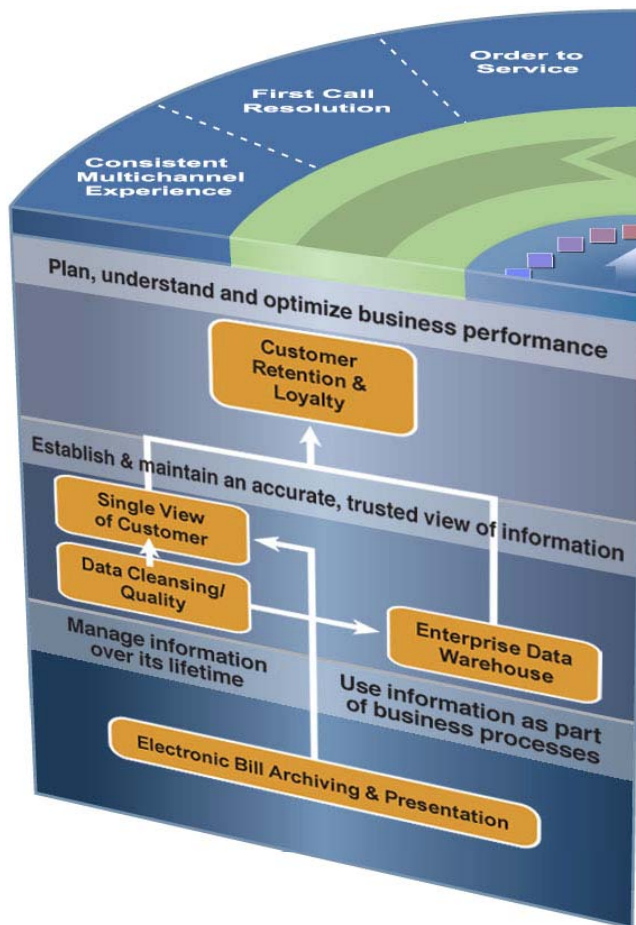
Consistent Multichannel Experience

First Call Resolution

Order to Service

Plan, understand and optimize business performance

Customer Retention & Loyalty

Establish & maintain an accurate, trusted view of information

Single View of Customer

Data Cleansing/ Quality

Enterprise Data Warehouse

Manage information over its lifetime

Use information as part of business processes

Electronic Bill Archiving & Presentation